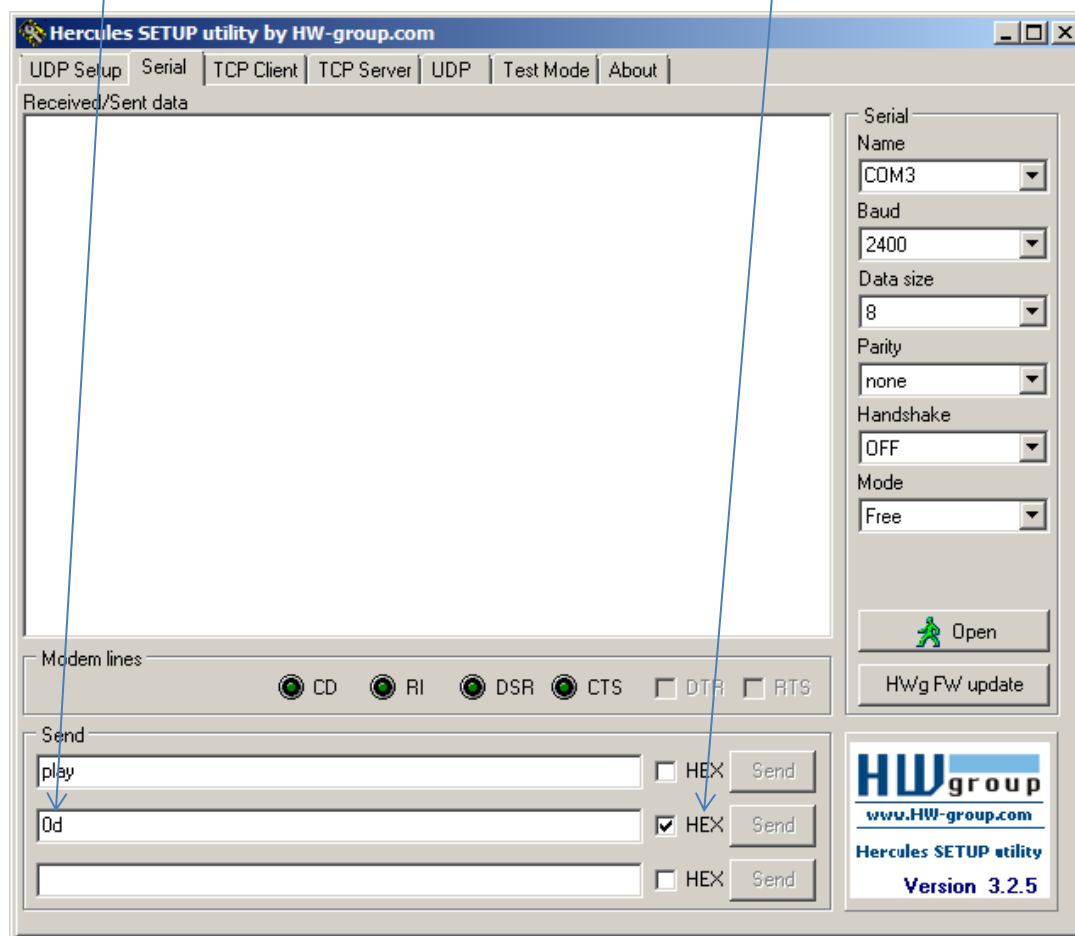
Hercules SETUP utility by HW-group.com

UDP Setup | Serial | TCP Client | TCP Server | UDP | Test Mode | About

Received/Sent data

Serial
Name
COM3
Baud
2400
Data size
8
Parity
none
Handshake
OFF
Mode
Free

Open
HWg FW update

Modem lines
CD RI DSR CTS DTR RTS

Send
play
HEX Send
0d
HEX Send
HEX Send

HW group
www.HW-group.com
Hercules SETUP utility
Version 3.2.5